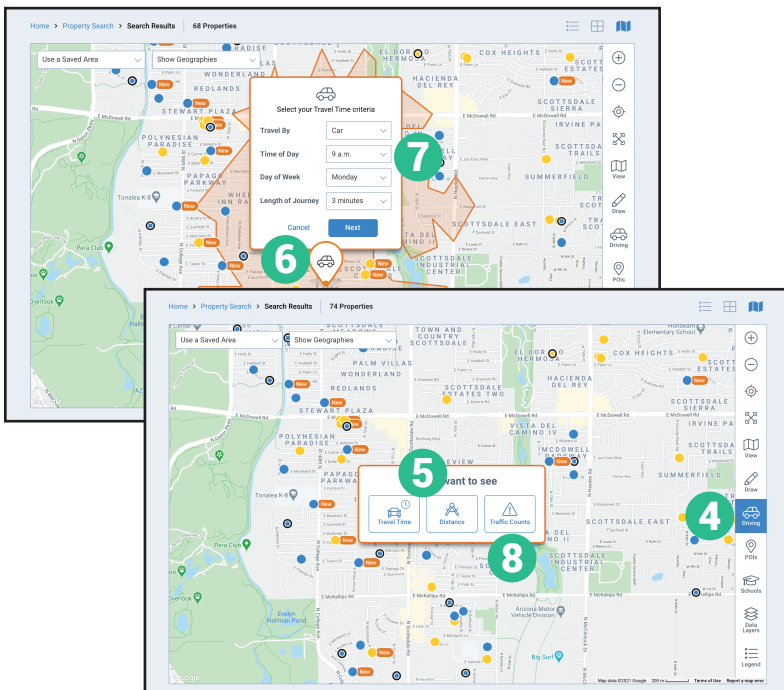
Home > Property Search > Search Results | 68 Properties

Use a Saved Area
Show Geographies

Select your Travel Time criteria

Travel By
Car
Time of Day
9 a.m.
Day of Week
Monday
Length of Journey
3 minutes

Cancel
Next

7
6

PARADISE
EL DORADO
HERMOSA
COX HEIGHTS
HACIENDA DEL ESTE
STEWART PLAZA
SCOTTSDALE SIERRA
IRVINE PARK
POLYNESIAN PARADISE
SCOTTSDALE TRAILS
SUMMERFIELD
PAPAGO PARKWAY
WHEEL INN RANCH
SCOTTSDALE EAST
TA DEL ANTINO
SCOTTSDALE INDUSTRIAL CENTER
Tonalea K-8
Pera Club
Overlook
New

View
Draw
Driving
POIs

Home > Property Search > Search Results | 74 Properties

Use a Saved Area
Show Geographies

TOWN AND COUNTRY SCOTTSDALE
SCOTTSDALE
PALM VILLAS
WONDERLAND
REDLANDS
EL DORADO HERMOSA
HACIENDA DEL ESTE
COX HEIGHTS
SCOTTSDALE ESTATES TWO
STEWART PLAZA
SCOTTSDALE SIERRA
IRVINE PARK
POLYNESIAN PARADISE
VISTA DEL CAMINO IV
SCOTTSDALE TRAILS
SUMMERFIELD
PAPAGO
SCOTTSDALE EAST
SCOTTSDALE INDUSTRIAL CENTER
Hohokam Elementary School
Tonalea K-8
Pera Club
Overlook
Evelyn Hallman Pond
Arizona Motor Vehicle Division
Big Surf
E McDowell Rd
E McKellips Rd
New

want to see
Travel Time
Distance
Traffic Counts

5
4
8

View
Draw
Driving
POIs
Schools
Data Layers
Legend

Google
Map data ©2021 Google 200 m Terms of Use Report a map error